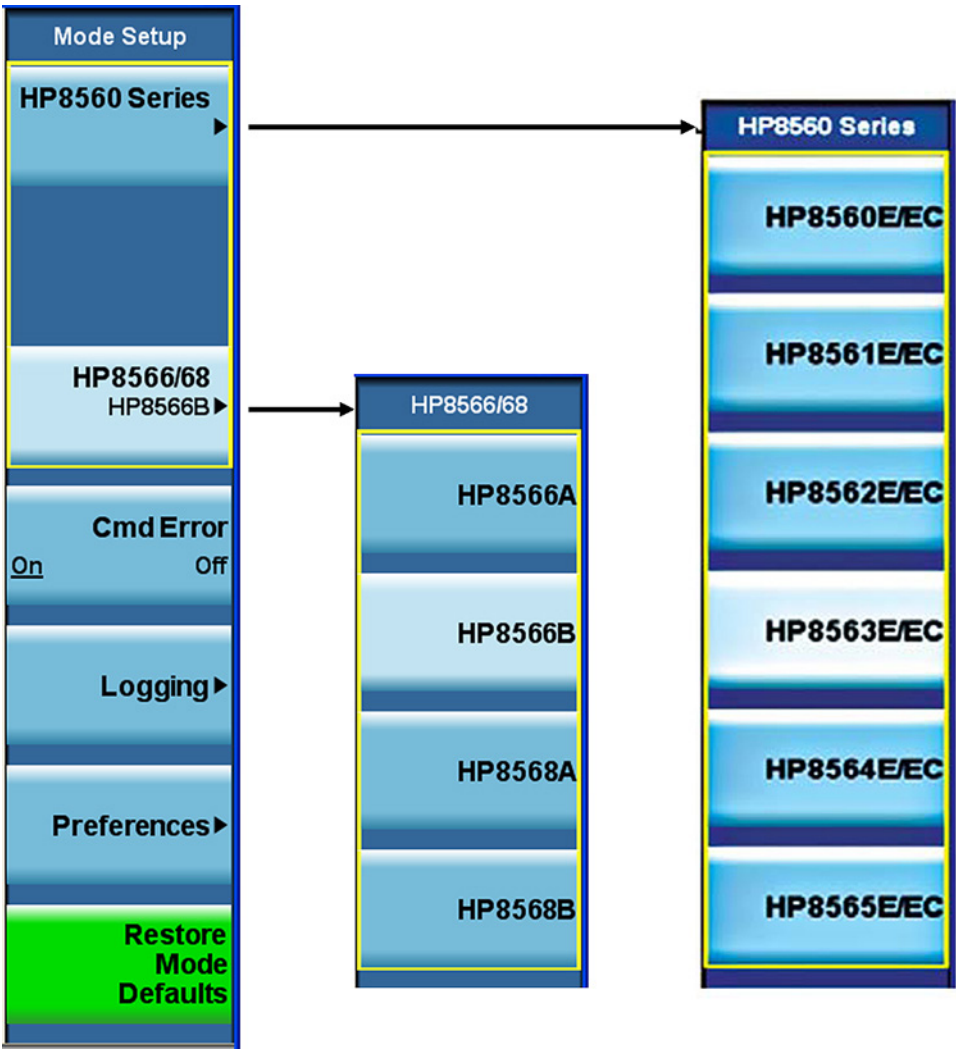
Mode Setup

HP8560 Series

HP8566/68
HP8566B

Cmd Error
On Off

Logging

Preferences

Restore Mode Defaults

HP8566/68

HP8566A

HP8566B

HP8568A

HP8568B

HP8560 Series

HP8560E/EC

HP8561E/EC

HP8562E/EC

HP8563E/EC

HP8564E/EC

HP8565E/EC